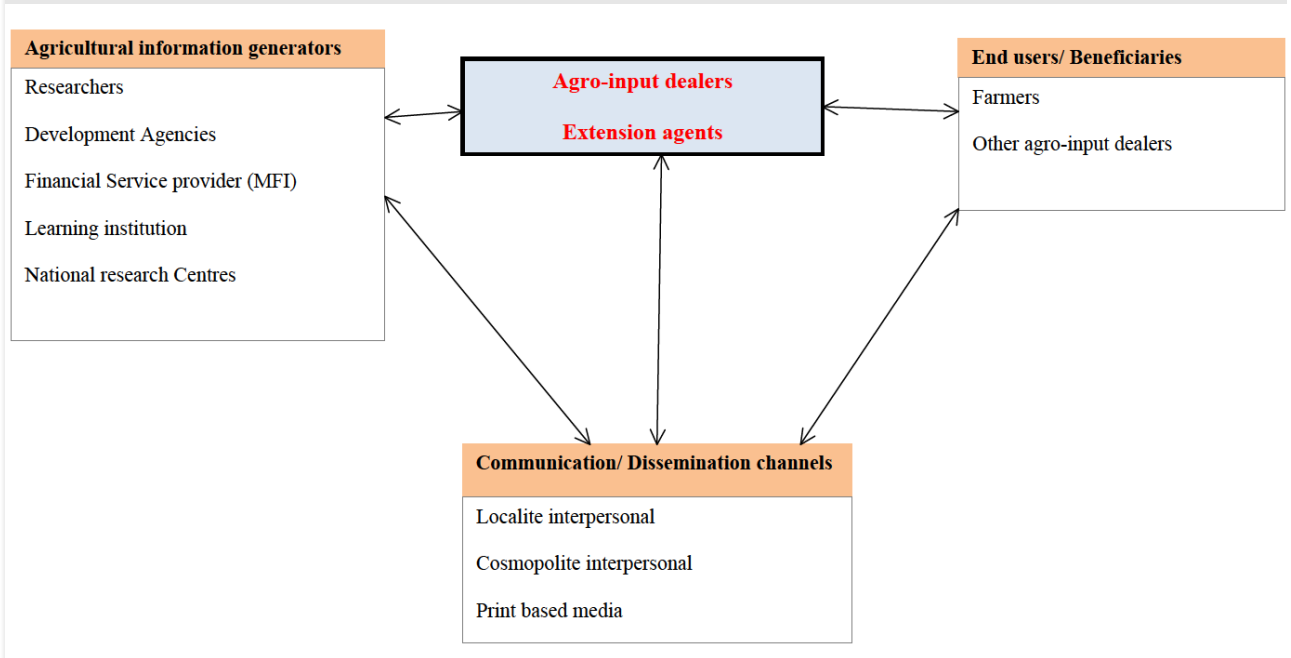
Agricultural information generators

Researchers

Development Agencies

Financial Service provider (MFI)

Learning institution

National research Centres

Agro-input dealers

Extension agents

End users/ Beneficiaries

Farmers

Other agro-input dealers

Communication/ Dissemination channels

Localite interpersonal

Cosmopolite interpersonal

Print based media